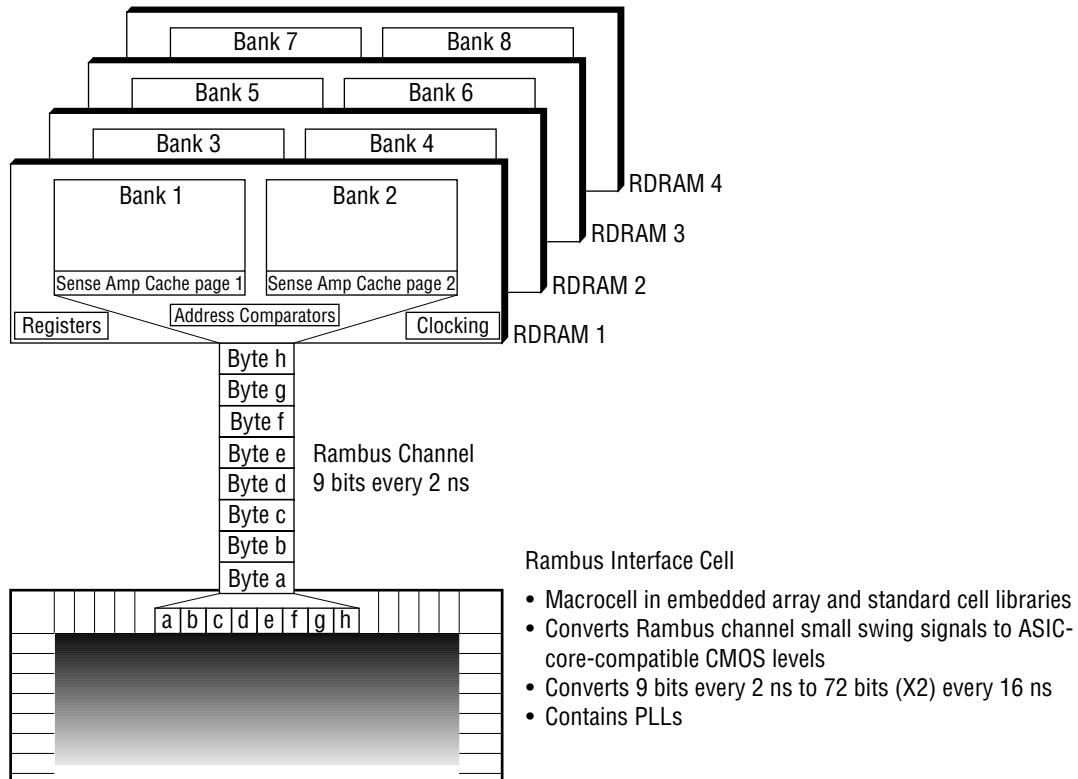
Bank 7
Bank 8
Bank 5
Bank 6
Bank 3
Bank 4
Bank 1
Bank 2
Sense Amp Cache page 1
Sense Amp Cache page 2
RDRAM 4
RDRAM 3
RDRAM 2
Registers
Address Comparators
Clocking
RDRAM 1
Byte h
Byte g
Byte f
Byte e
Byte d
Byte c
Byte b
Byte a
Rambus Channel
9 bits every 2 ns
a b c d e f g h

Rambus Interface Cell

• Macrocell in embedded array and standard cell libraries
• Converts Rambus channel small swing signals to ASIC-core-compatible CMOS levels
• Converts 9 bits every 2 ns to 72 bits (X2) every 16 ns
• Contains PLLs